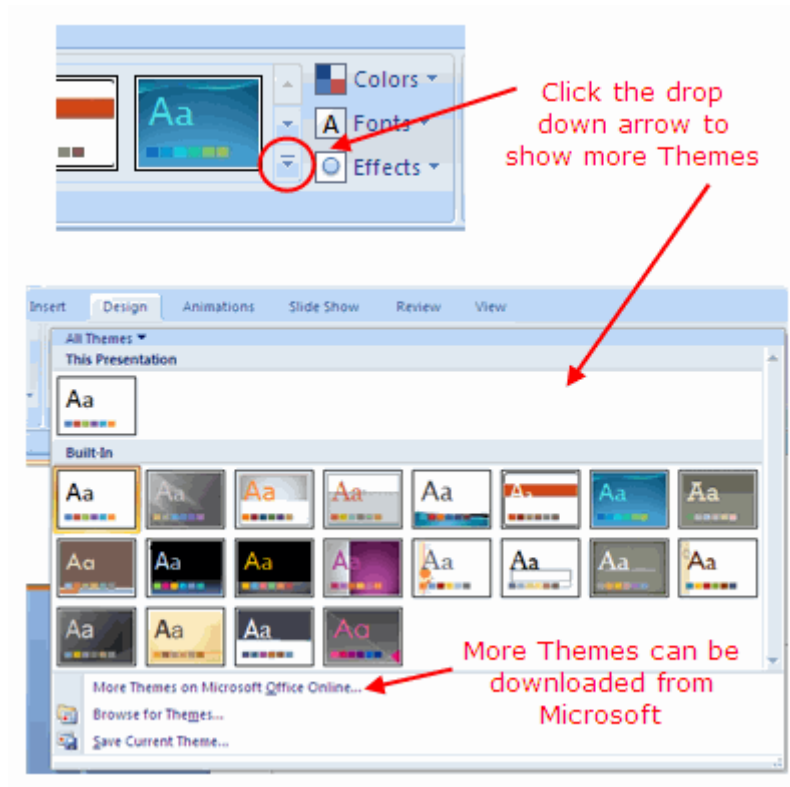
Aa

Colors

A Fonts

Effects

Click the drop down arrow to show more Themes

Insert Design Animations Slide Show Review View

All Themes

This Presentation

Aa

Built-In

Aa Aa Aa Aa Aa Aa Aa Aa

Aa Aa Aa Aa Aa Aa Aa Aa

Aa Aa Aa Aa

More Themes on Microsoft Office Online...

Browse for Themes...

Save Current Theme...

More Themes can be downloaded from Microsoft